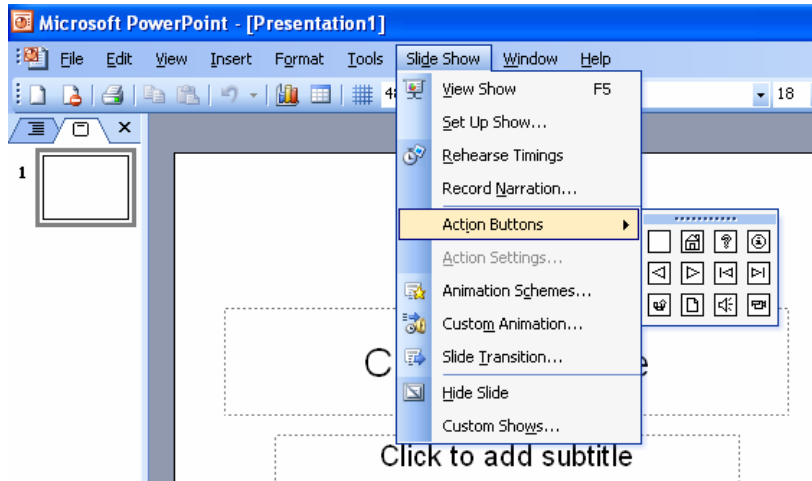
Microsoft PowerPoint - [Presentation1]

File Edit View Insert Format Tools Slide Show Window Help

18

1

View Show F5
Set Up Show...
Rehearse Timings
Record Narration...
Action Buttons
Action Settings...
Animation Schemes...
Custom Animation...
Slide Transition...
Hide Slide
Custom Shows...

C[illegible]e

Click to add subtitle